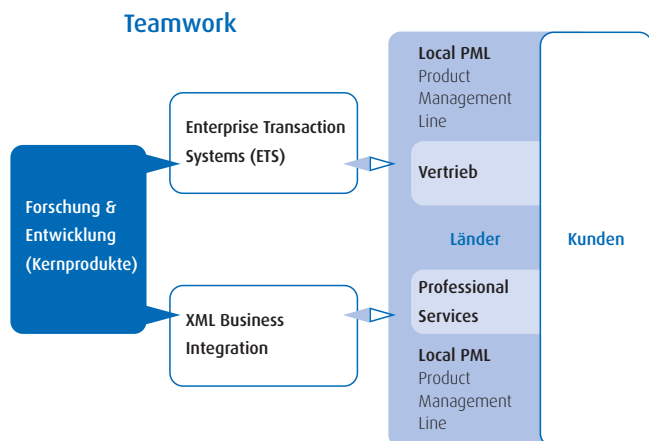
Teamwork

Forschung & Entwicklung (Kernprodukte)

Enterprise Transaction Systems (ETS)

XML Business Integration

Local PML
Product Management Line

Vertrieb

Länder

Professional Services

Local PML
Product Management Line

Kunden